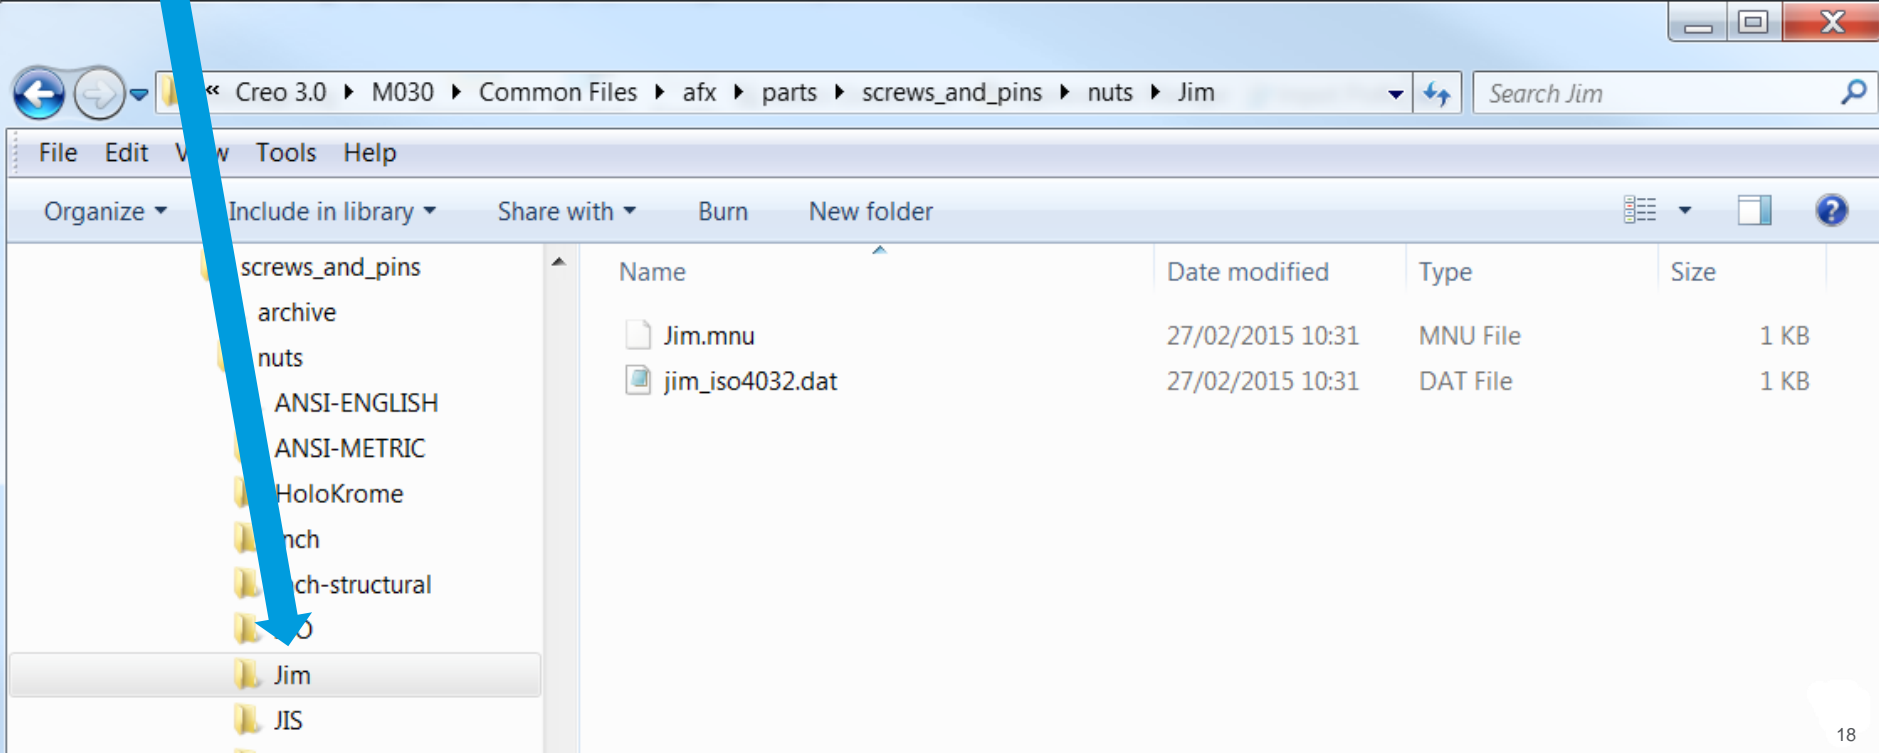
« Creo 3.0 ▸ M030 ▸ Common Files ▸ afx ▸ parts ▸ screws_and_pins ▸ nuts ▸ Jim

Search Jim

File Edit V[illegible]w Tools Help

Organize ▾ Include in library ▾ Share with ▾ Burn New folder

screws_and_pins
archive
nuts
ANSI-ENGLISH
ANSI-METRIC
HoloKrome
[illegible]nch
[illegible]ch-structural
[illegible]O
Jim
JIS

| Name | Date modified | Type | Size |
|---|---|---|---|
| Jim.mnu | 27/02/2015 10:31 | MNU File | 1 KB |
| jim_iso4032.dat | 27/02/2015 10:31 | DAT File | 1 KB |

18